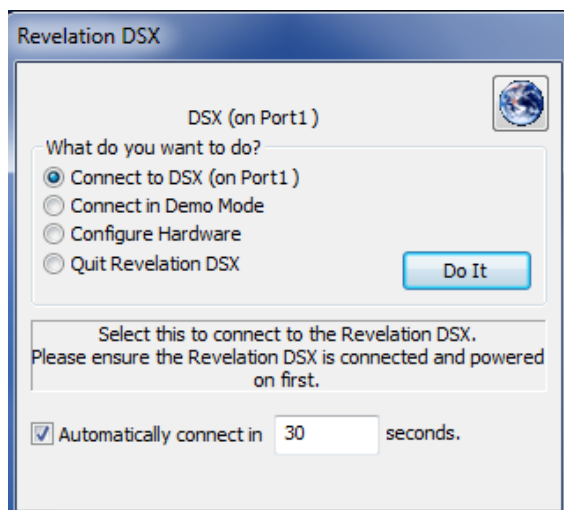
Revelation DSX

DSX (on Port1 )

What do you want to do?

Connect to DSX (on Port1 )
Connect in Demo Mode
Configure Hardware
Quit Revelation DSX

Do It

Select this to connect to the Revelation DSX. Please ensure the Revelation DSX is connected and powered on first.

Automatically connect in 30 seconds.